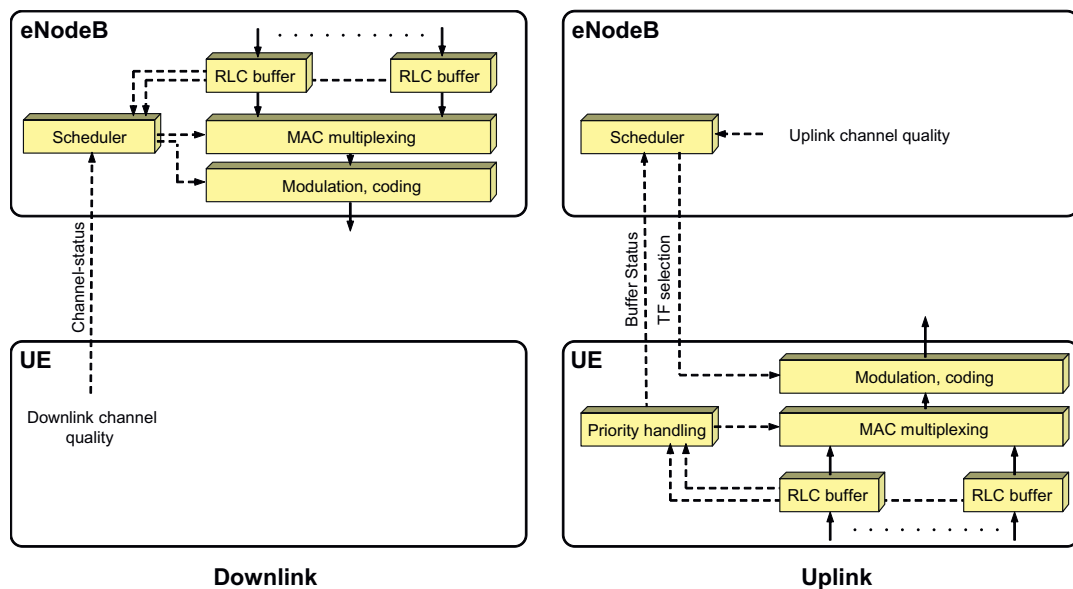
eNodeB

RLC buffer

RLC buffer

Scheduler

MAC multiplexing

Modulation, coding

Channel-status

UE

Downlink channel quality

Downlink

eNodeB

Scheduler

Uplink channel quality

Buffer Status

TF selection

UE

Modulation, coding

Priority handling

MAC multiplexing

RLC buffer

RLC buffer

Uplink